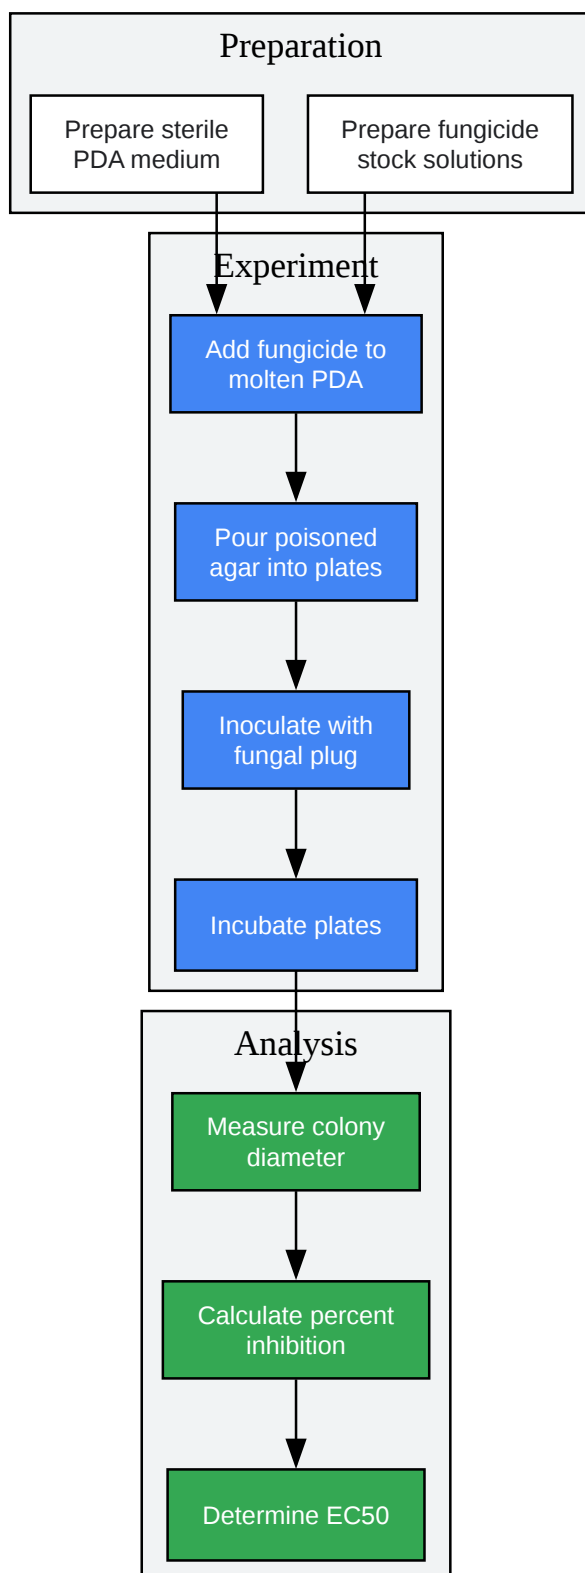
Preparation

Prepare sterile PDA medium

Prepare fungicide stock solutions

Experiment

Add fungicide to molten PDA

Pour poisoned agar into plates

Inoculate with fungal plug

Incubate plates

Analysis

Measure colony diameter

Calculate percent inhibition

Determine EC50